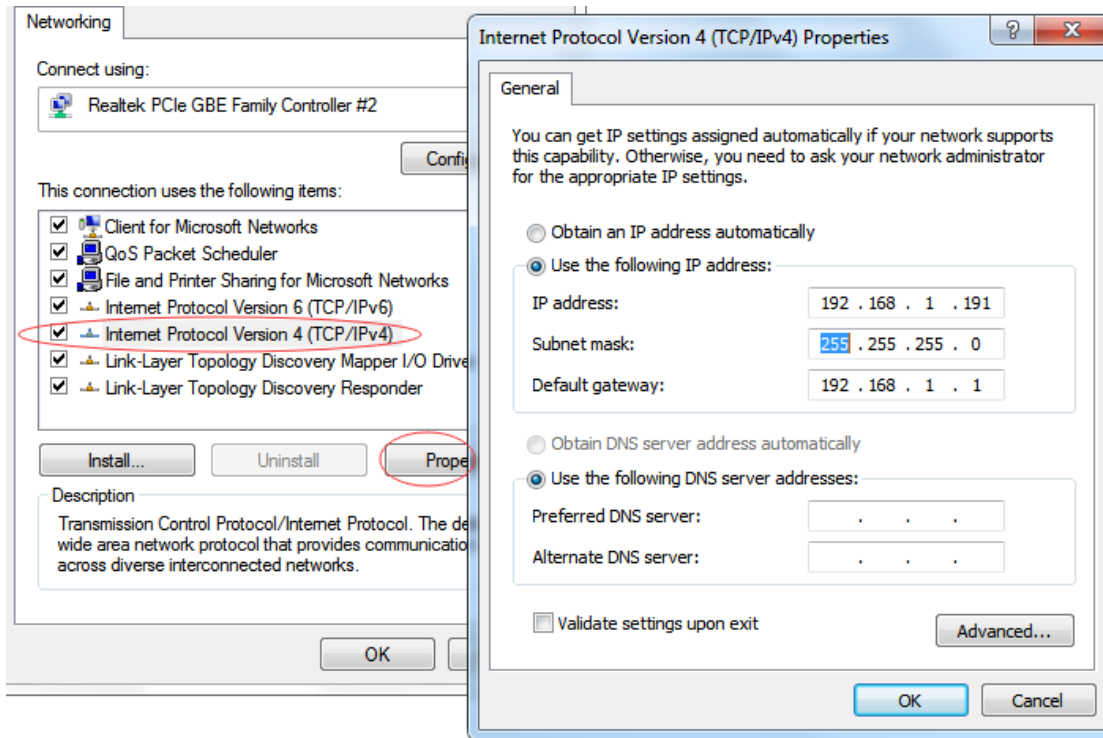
Networking

Connect using:

Realtek PCIe GBE Family Controller #2

Confi

This connection uses the following items:

Client for Microsoft Networks
QoS Packet Scheduler
File and Printer Sharing for Microsoft Networks
Internet Protocol Version 6 (TCP/IPv6)
Internet Protocol Version 4 (TCP/IPv4)
Link-Layer Topology Discovery Mapper I/O Drive
Link-Layer Topology Discovery Responder

Install...
Uninstall
Prope

Description
Transmission Control Protocol/Internet Protocol. The de wide area network protocol that provides communicatio across diverse interconnected networks.

OK

Internet Protocol Version 4 (TCP/IPv4) Properties

?
X

General

You can get IP settings assigned automatically if your network supports this capability. Otherwise, you need to ask your network administrator for the appropriate IP settings.

Obtain an IP address automatically
Use the following IP address:

| | |
|---|---|
| IP address: | 192 . 168 . 1 . 191 |
| Subnet mask: | 255 . 255 . 255 . 0 |
| Default gateway: | 192 . 168 . 1 . 1 |

Obtain DNS server address automatically
Use the following DNS server addresses:

| | |
|---|---|
| Preferred DNS server: | . . . |
| Alternate DNS server: | . . . |

Validate settings upon exit
Advanced...

OK
Cancel